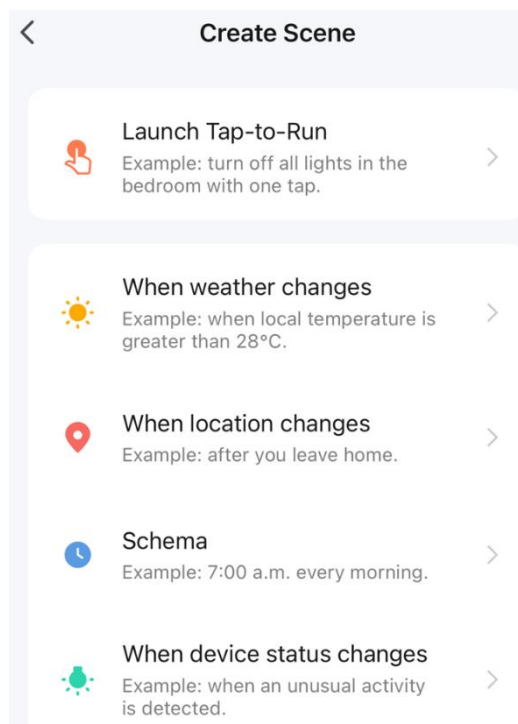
<

Create Scene

Launch Tap-to-Run
Example: turn off all lights in the bedroom with one tap.
>

When weather changes
Example: when local temperature is greater than 28°C.
>

When location changes
Example: after you leave home.
>

Schema
Example: 7:00 a.m. every morning.
>

When device status changes
Example: when an unusual activity is detected.
>